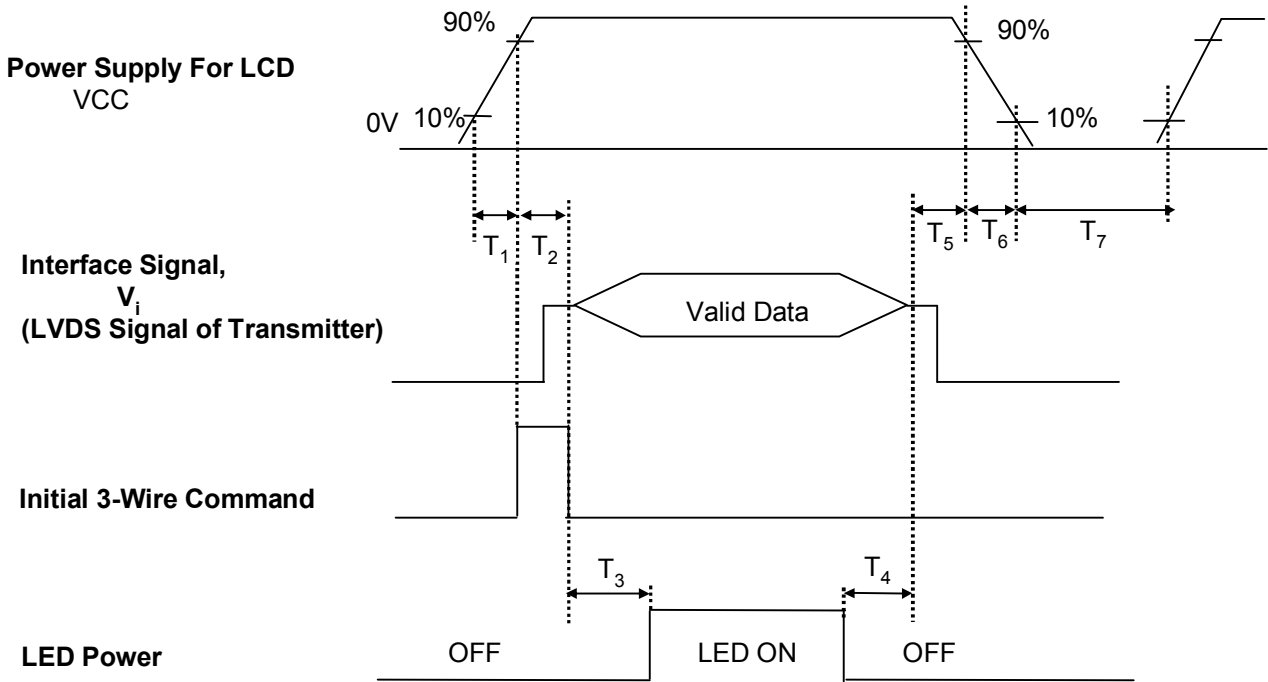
90%

90%

Power Supply For LCD
VCC

0V 10%

10%

$T_1$ $T_2$

$T_5$ $T_6$ $T_7$

Interface Signal,
$V_i$
(LVDS Signal of Transmitter)

Valid Data

Initial 3-Wire Command

$T_3$

$T_4$

LED Power

OFF

LED ON

OFF